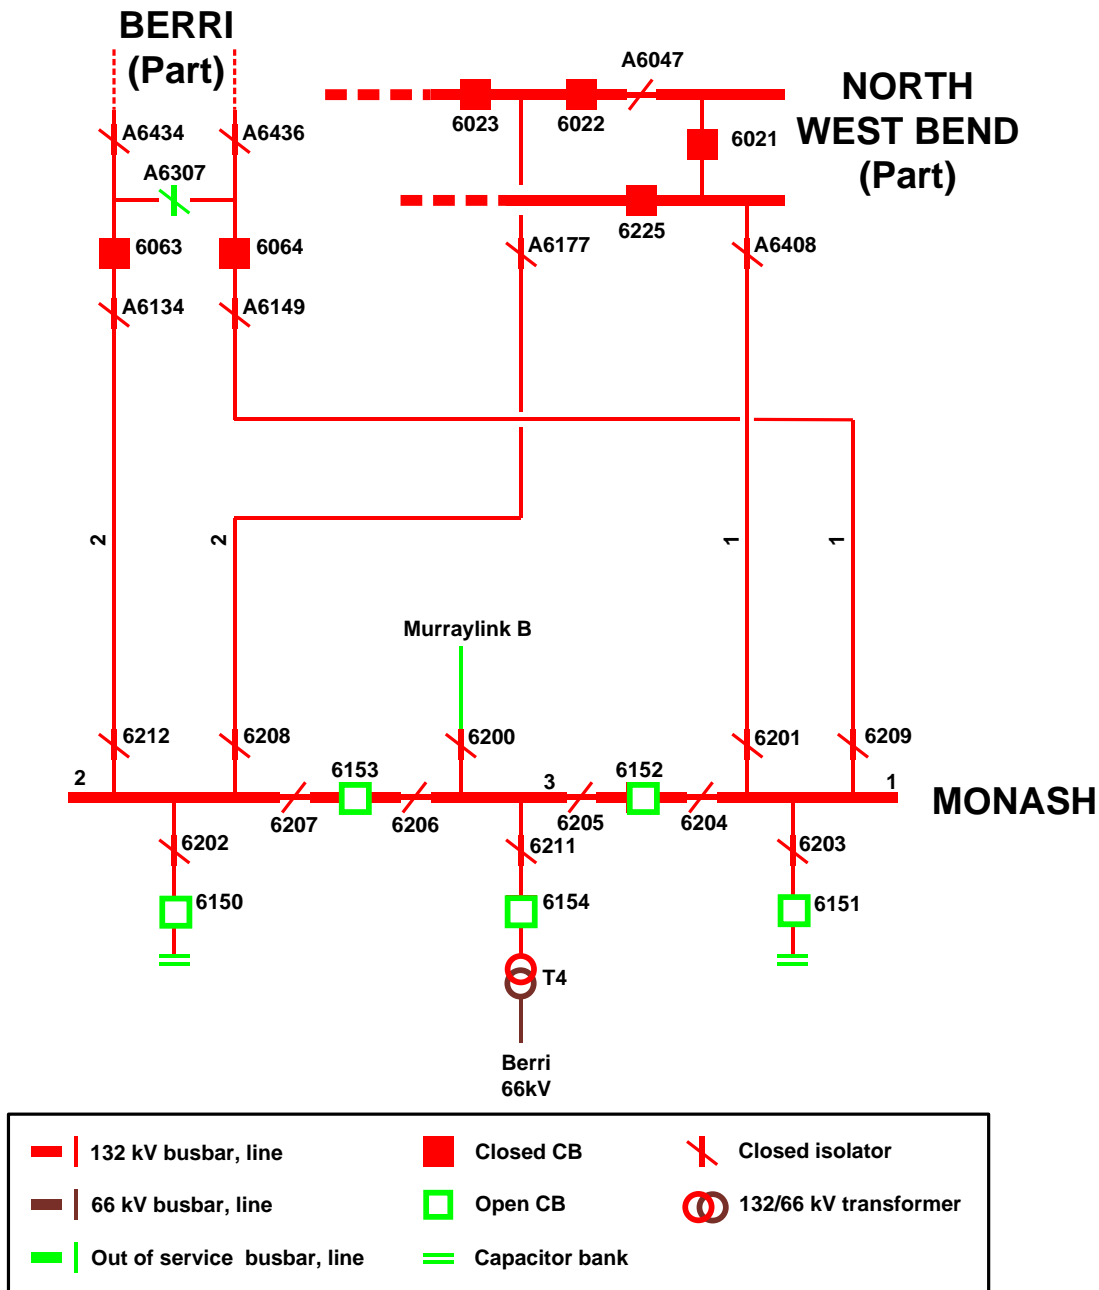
BERRI
(Part)

A6047

NORTH
WEST BEND
(Part)

6023
6022
6021

A6434
A6436
A6307

6225

6063
6064

A6177
A6408

A6134
A6149

2
2
1
1

Murraylink B

6212
6208
6200
6201
6209

2
6153
3
6152
1

MONASH

6207
6206
6205
6204

6202
6211
6203

6150
6154
6151

T4

Berri
66kV

| | | |
|---|---|---|
| 132 kV busbar, line | Closed CB | Closed isolator |
| 66 kV busbar, line | Open CB | 132/66 kV transformer |
| Out of service busbar, line | Capacitor bank | |